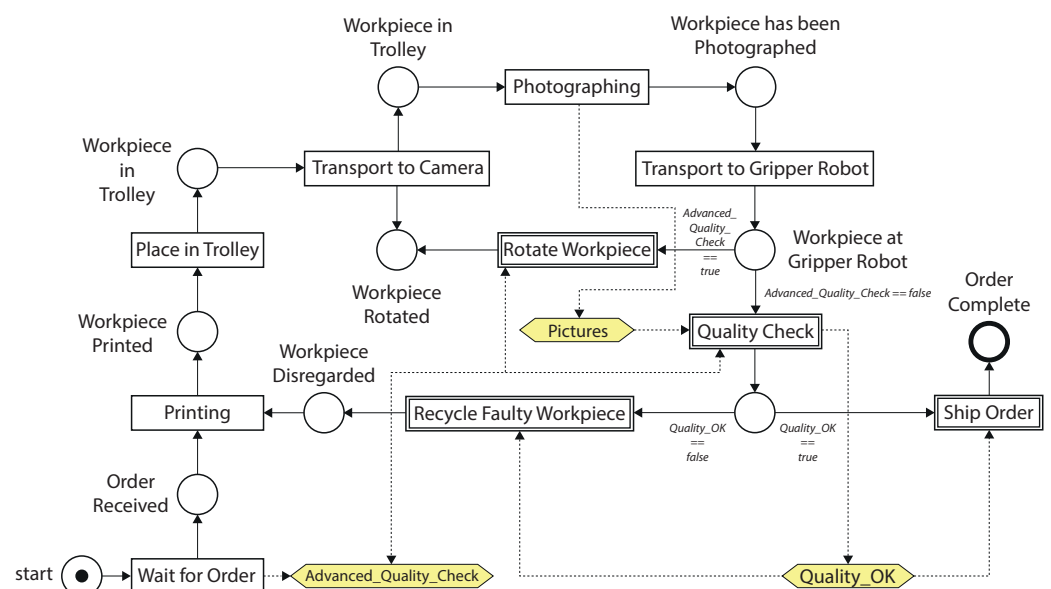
Workpiece in Trolley

Photographing

Workpiece has been Photographed

Workpiece in Trolley

Transport to Camera

Transport to Gripper Robot

Advanced_ Quality_ Check == true

Workpiece at Gripper Robot

Place in Trolley

Rotate Workpiece

Workpiece Rotated

Advanced_Quality_Check == false

Order Complete

Workpiece Printed

Pictures

Quality Check

Workpiece Disregarded

Printing

Recycle Faulty Workpiece

Ship Order

Quality_OK == false

Quality_OK == true

Order Received

start

Wait for Order

Advanced_Quality_Check

Quality_OK